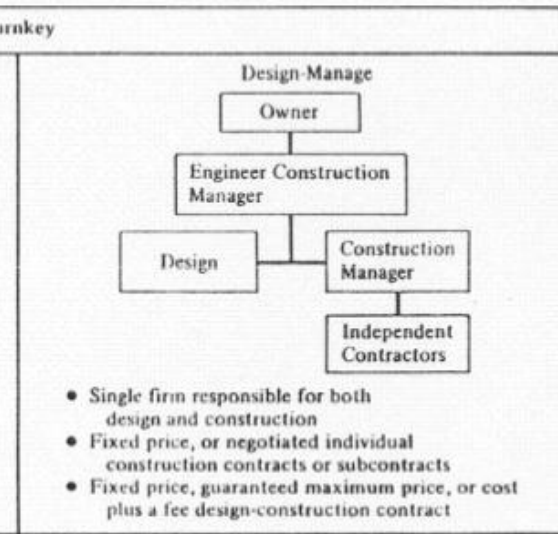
rnkey

Design-Manage

Owner

Engineer Construction Manager

Design

Construction Manager

Independent Contractors

• Single firm responsible for both design and construction
• Fixed price, or negotiated individual construction contracts or subcontracts
• Fixed price, guaranteed maximum price, or cost plus a fee design-construction contract